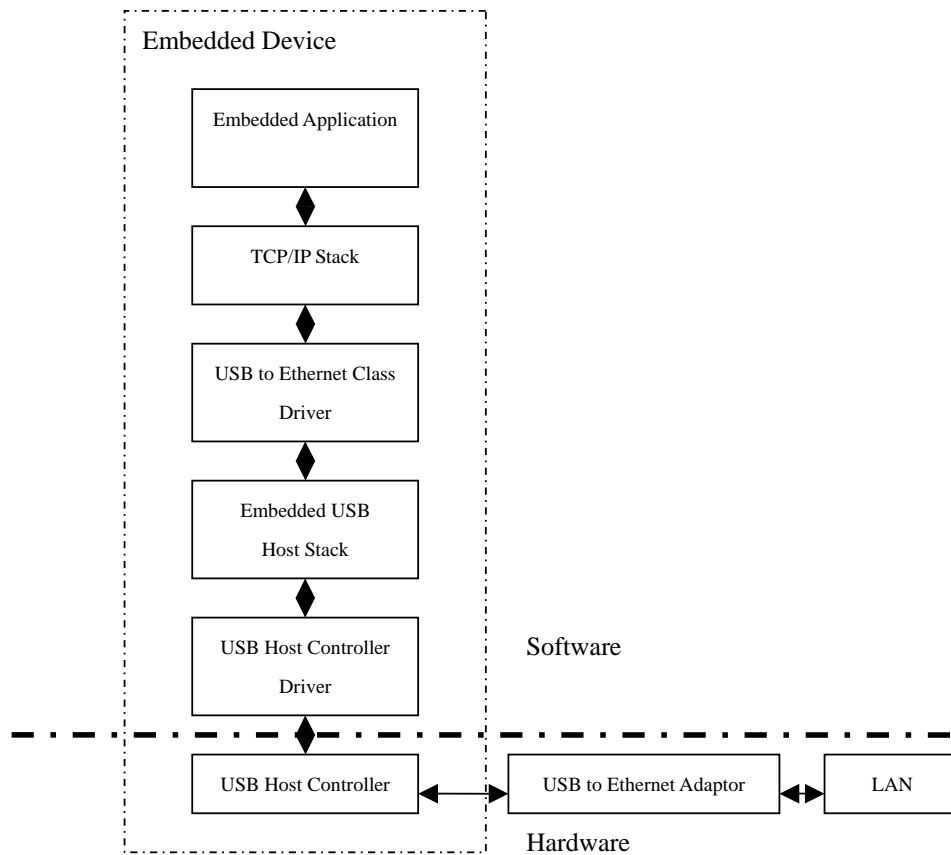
Embedded Device

Embedded Application

TCP/IP Stack

USB to Ethernet Class Driver

Embedded USB Host Stack

USB Host Controller Driver

Software

USB Host Controller

USB to Ethernet Adaptor

LAN

Hardware